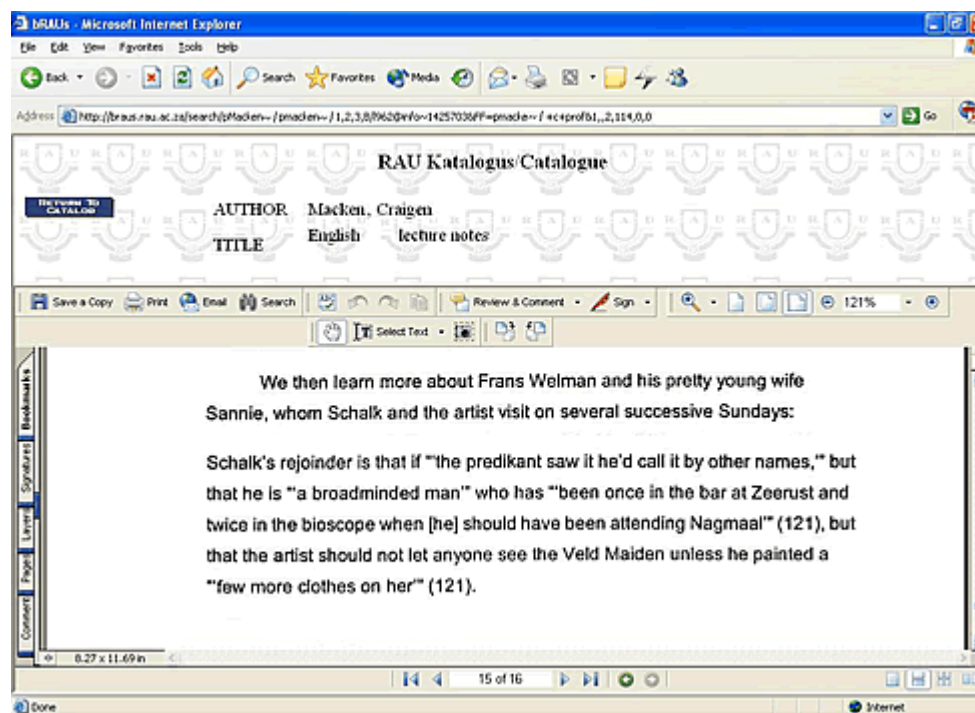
bRAUs - Microsoft Internet Explorer

File Edit View Favorites Tools Help

Back Search Favorites Media

Address http://braus.rau.ac.za/search/pMacken~/pmacken~/1,2,3,8/f962@info~14257036FF=pmacke~/+c+proftb1,,2,114,0,0

Go

RAU Katalogus/Catalogue

RETURN TO CATALOG

AUTHOR Macken, Craigen

TITLE English lecture notes

Save a Copy Print Email Search Review & Comment Sign 121%

Select Text

Bookmarks Signatures Layers Pages Comments

We then learn more about Frans Welman and his pretty young wife Sannie, whom Schalk and the artist visit on several successive Sundays:

Schalk's rejoinder is that if "'the predikant saw it he'd call it by other names,'" but that he is "'a broadminded man'" who has "'been once in the bar at Zeerust and twice in the bioscope when [he] should have been attending Nagmaal'" (121), but that the artist should not let anyone see the Veld Maiden unless he painted a "'few more clothes on her'" (121).

8.27 x 11.69 in

15 of 16

Done

Internet